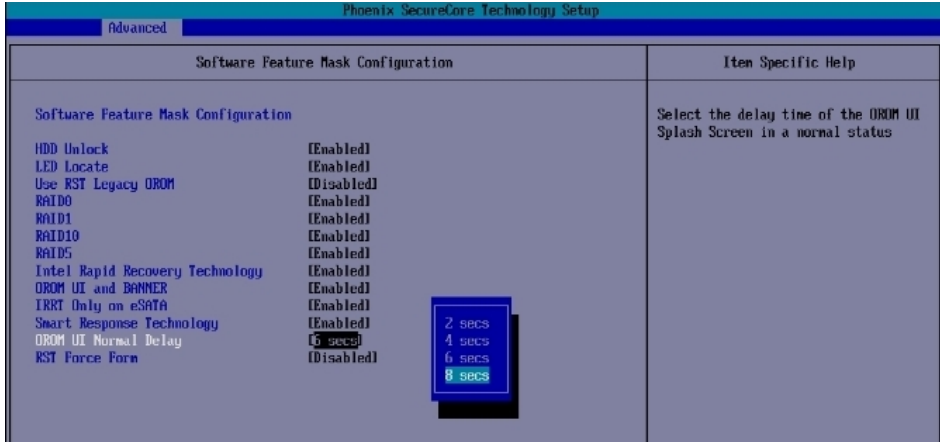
Phoenix SecureCore Technology Setup

Advanced

Software Feature Mask Configuration

Item Specific Help

Software Feature Mask Configuration

Select the delay time of the OROM UI Splash Screen in a normal status

| | |
|---|---|
| HDD Unlock | [Enabled] |
| LED Locate | [Enabled] |
| Use RST Legacy OROM | [Disabled] |
| RAID0 | [Enabled] |
| RAID1 | [Enabled] |
| RAID10 | [Enabled] |
| RAID5 | [Enabled] |
| Intel Rapid Recovery Technology | [Enabled] |
| OROM UI and BANNER | [Enabled] |
| IRRT Only on eSATA | [Enabled] |
| Smart Response Technology | [Enabled] |
| OROM UI Normal Delay | [6 secs] |
| RST Force Form | [Disabled] |

2 secs
4 secs
6 secs
8 secs